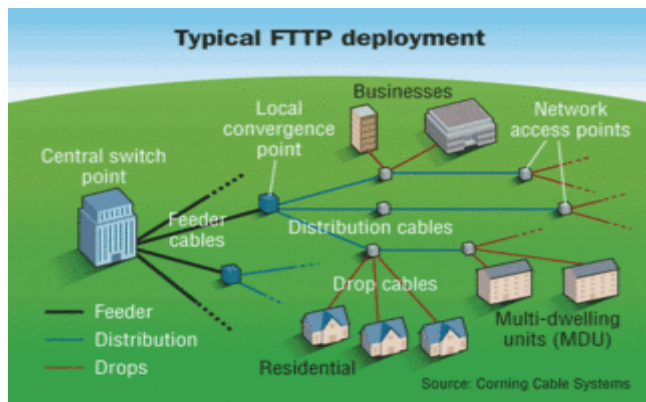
Typical FTTP deployment

Businesses

Local convergence point

Network access points

Central switch point

Feeder cables

Distribution cables

Drop cables

Feeder

Distribution

Drops

Multi-dwelling units (MDU)

Residential

Source: Corning Cable Systems